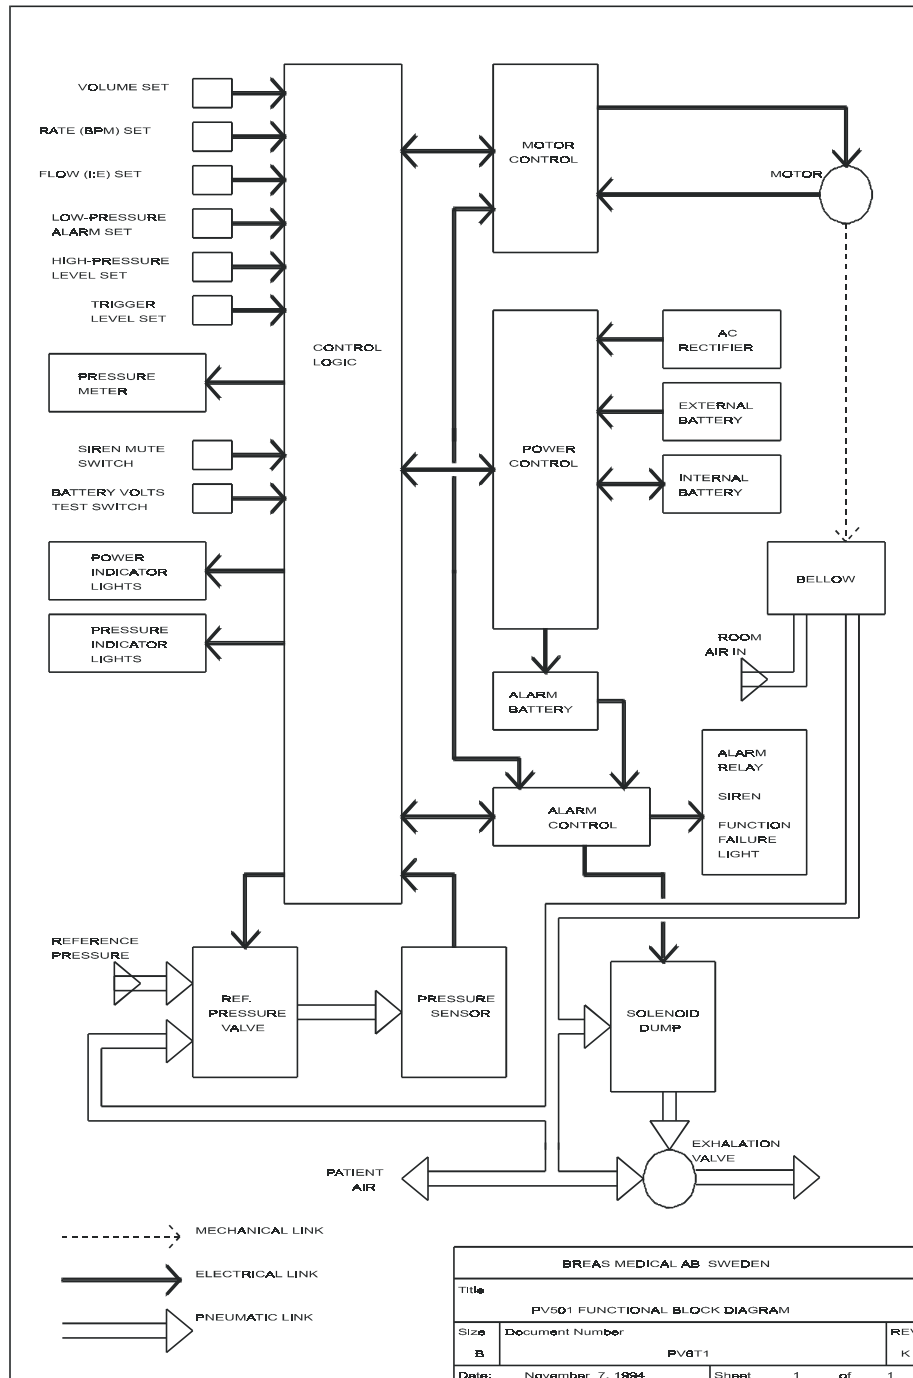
VOLUME SET

RATE (BPM) SET

FLOW (I:E) SET

LOW-PRESSURE ALARM SET

HIGH-PRESSURE LEVEL SET

TRIGGER LEVEL SET

PRESSURE METER

SIREN MUTE SWITCH

BATTERY VOLTS TEST SWITCH

POWER INDICATOR LIGHTS

PRESSURE INDICATOR LIGHTS

CONTROL LOGIC

MOTOR CONTROL

MOTOR

POWER CONTROL

AC RECTIFIER

EXTERNAL BATTERY

INTERNAL BATTERY

BELLOW

ROOM AIR IN

ALARM BATTERY

ALARM CONTROL

ALARM RELAY

SIREN

FUNCTION FAILURE LIGHT

REFERENCE PRESSURE

REF. PRESSURE VALVE

PRESSURE SENSOR

SOLENOID DUMP

EXHALATION VALVE

PATIENT AIR

MECHANICAL LINK

ELECTRICAL LINK

PNEUMATIC LINK

| BREAS MEDICAL AB SWEDEN | | | |
|---|---|---|---|
| Title | PV501 FUNCTIONAL BLOCK DIAGRAM | | |
| Size B | Document Number | PV6T1 | REV K |
| Date: November 7, 1994 | Sheet 1 of 1 | | |